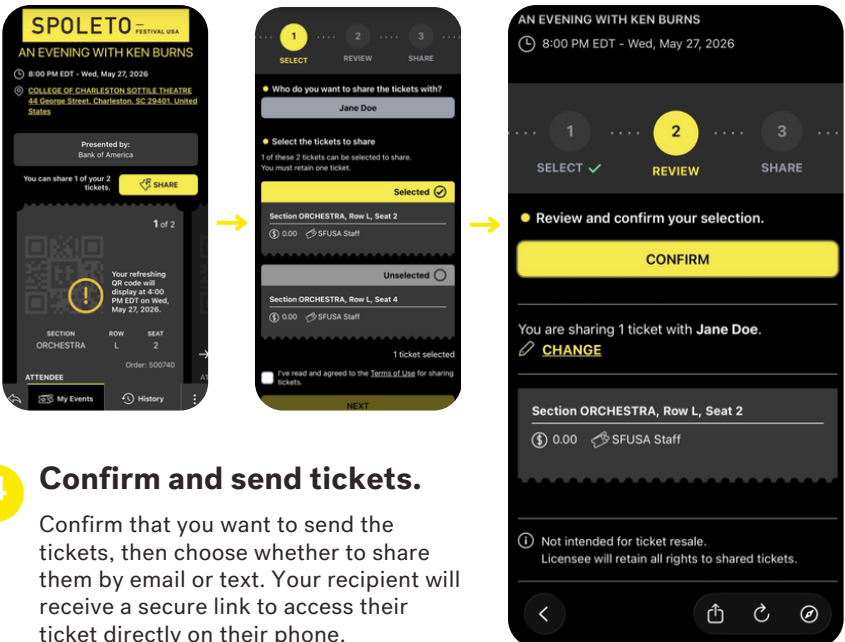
SPOLETO FESTIVAL USA

AN EVENING WITH KEN BURNS

8:00 PM EDT - Wed, May 27, 2026

COLLEGE OF CHARLESTON SOTTILE THEATRE 44 George Street, Charleston, SC 29401, United States

Presented by: Bank of America

You can share 1 of your 2 tickets.

SHARE

1 of 2

Your refreshing QR code will display at 4:00 PM EDT on Wed, May 27, 2026.

SECTION ORCHESTRA

ROW L

SEAT 2

Order: 500740

ATTENDEE

My Events

History

1 SELECT

2 REVIEW

3 SHARE

Who do you want to share the tickets with?

Jane Doe

Select the tickets to share

1 of these 2 tickets can be selected to share. You must retain one ticket.

Selected

Section ORCHESTRA, Row L, Seat 2

0.00 SFUSA Staff

Unselected

Section ORCHESTRA, Row L, Seat 4

0.00 SFUSA Staff

1 ticket selected

I've read and agreed to the Terms of Use for sharing tickets.

NEXT

AN EVENING WITH KEN BURNS

8:00 PM EDT - Wed, May 27, 2026

1 SELECT ✓

2 REVIEW

3 SHARE

Review and confirm your selection.

CONFIRM

You are sharing 1 ticket with Jane Doe.

CHANGE

Section ORCHESTRA, Row L, Seat 2

0.00 SFUSA Staff

Not intended for ticket resale. Licensee will retain all rights to shared tickets.

4

Confirm and send tickets.

Confirm that you want to send the tickets, then choose whether to share them by email or text. Your recipient will receive a secure link to access their ticket directly on their phone.